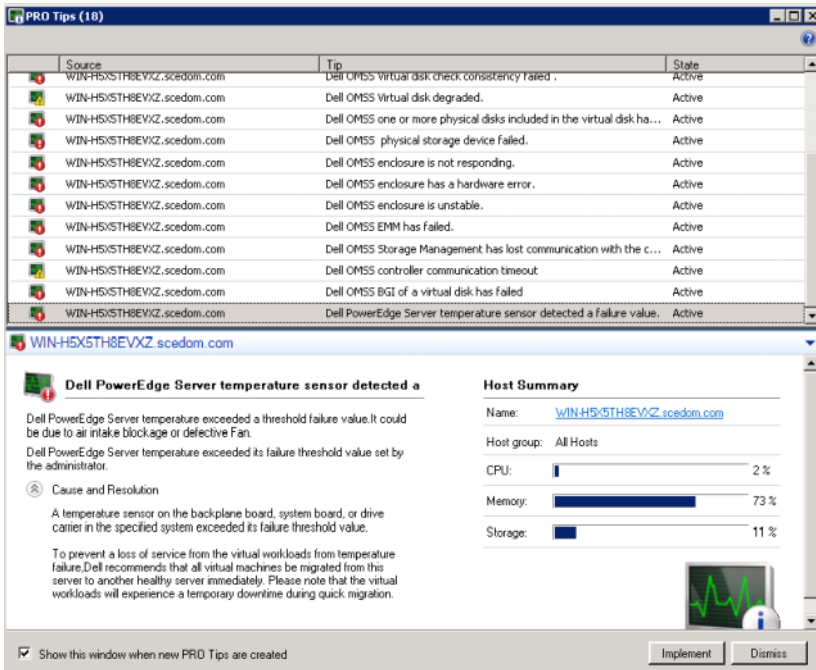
PRO Tips (18)

| | Source | Tip | State |
|---|---|---|---|
| | WIN-H5X5TH8EVXZ.scedom.com | Dell OMSS virtual disk check consistency failed . | Active |
| | WIN-H5X5TH8EVXZ.scedom.com | Dell OMSS Virtual disk degraded. | Active |
| | WIN-H5X5TH8EVXZ.scedom.com | Dell OMSS one or more physical disks included in the virtual disk ha... | Active |
| | WIN-H5X5TH8EVXZ.scedom.com | Dell OMSS physical storage device failed. | Active |
| | WIN-H5X5TH8EVXZ.scedom.com | Dell OMSS enclosure is not responding. | Active |
| | WIN-H5X5TH8EVXZ.scedom.com | Dell OMSS enclosure has a hardware error. | Active |
| | WIN-H5X5TH8EVXZ.scedom.com | Dell OMSS enclosure is unstable. | Active |
| | WIN-H5X5TH8EVXZ.scedom.com | Dell OMSS EMM has failed. | Active |
| | WIN-H5X5TH8EVXZ.scedom.com | Dell OMSS Storage Management has lost communication with the c... | Active |
| | WIN-H5X5TH8EVXZ.scedom.com | Dell OMSS controller communication timeout | Active |
| | WIN-H5X5TH8EVXZ.scedom.com | Dell OMSS BGI of a virtual disk has failed | Active |
| | WIN-H5X5TH8EVXZ.scedom.com | Dell PowerEdge Server temperature sensor detected a failure value. | Active |

WIN-H5X5TH8EVXZ.scedom.com

Dell PowerEdge Server temperature sensor detected a

Dell PowerEdge Server temperature exceeded a threshold failure value.It could be due to air intake blockage or defective Fan.

Dell PowerEdge Server temperature exceeded its failure threshold value set by the administrator.

Cause and Resolution

A temperature sensor on the backplane board, system board, or drive carrier in the specified system exceeded its failure threshold value.

To prevent a loss of service from the virtual workloads from temperature failure,Dell recommends that all virtual machines be migrated from this server to another healthy server immediately. Please note that the virtual workloads will experience a temporary downtime during quick migration.

Host Summary

Name: WIN-H5X5TH8EVXZ.scedom.com

Host group: All Hosts

CPU: 2 %

Memory: 73 %

Storage: 11 %

Show this window when new PRO Tips are created

Implement

Dismiss